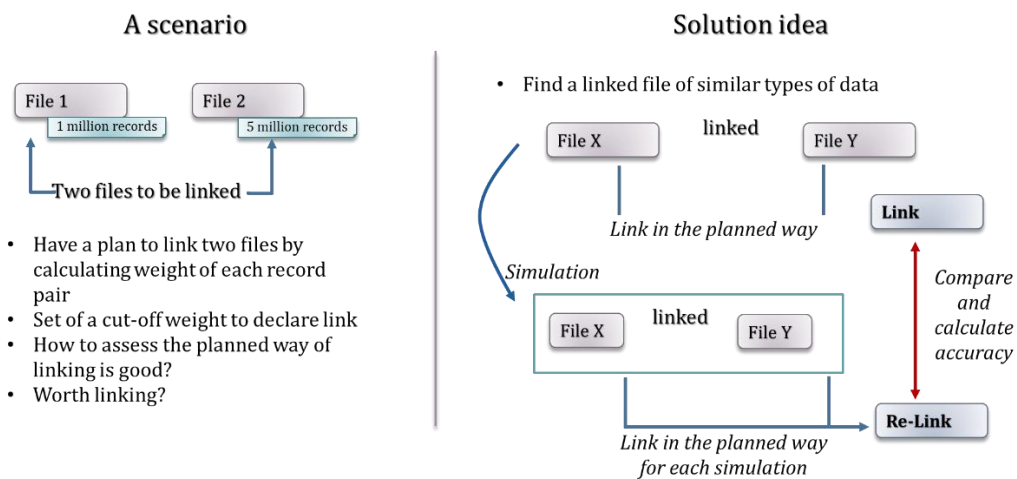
A scenario

File 1

1 million records

File 2

5 million records

Two files to be linked

- Have a plan to link two files by calculating weight of each record pair
- Set of a cut-off weight to declare link
- How to assess the planned way of linking is good?
- Worth linking?

Solution idea

- Find a linked file of similar types of data

File X

linked

File Y

Link in the planned way

Link

Simulation

Compare and calculate accuracy

File X

linked

File Y

Re-Link

Link in the planned way for each simulation